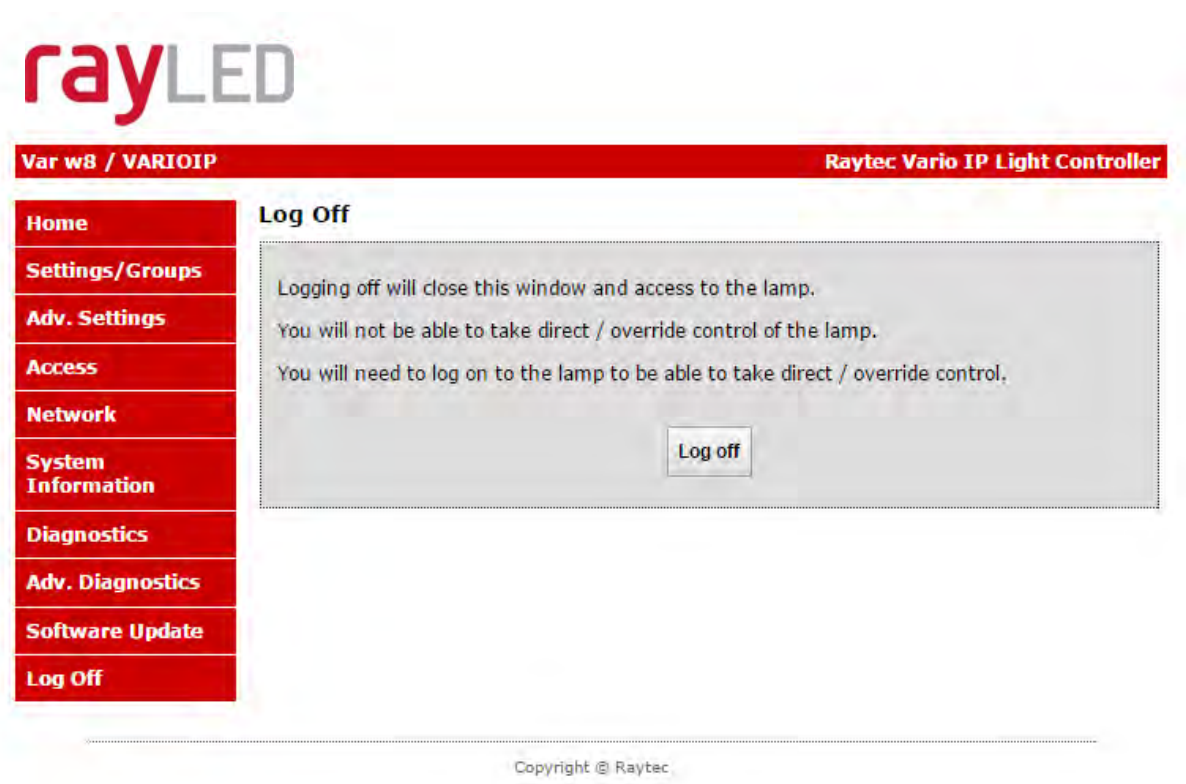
rayLED

Var w8 / VARIOIP

Raytec Vario IP Light Controller

Home

Settings/Groups

Adv. Settings

Access

Network

System Information

Diagnostics

Adv. Diagnostics

Software Update

Log Off

Log Off

Logging off will close this window and access to the lamp.

You will not be able to take direct / override control of the lamp.

You will need to log on to the lamp to be able to take direct / override control.

Log off

Copyright © Raytec